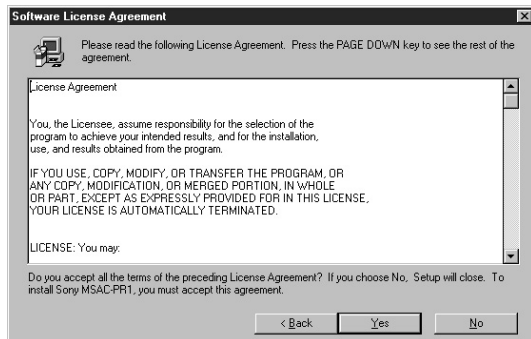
Software License Agreement

Please read the following License Agreement. Press the PAGE DOWN key to see the rest of the agreement.

License Agreement

You, the Licensee, assume responsibility for the selection of the program to achieve your intended results, and for the installation, use, and results obtained from the program.

IF YOU USE, COPY, MODIFY, OR TRANSFER THE PROGRAM, OR ANY COPY, MODIFICATION, OR MERGED PORTION, IN WHOLE OR PART, EXCEPT AS EXPRESSLY PROVIDED FOR IN THIS LICENSE, YOUR LICENSE IS AUTOMATICALLY TERMINATED.

LICENSE: You may:

Do you accept all the terms of the preceding License Agreement? If you choose No, Setup will close. To install Sony MSAC-PR1, you must accept this agreement.

< Back Yes No